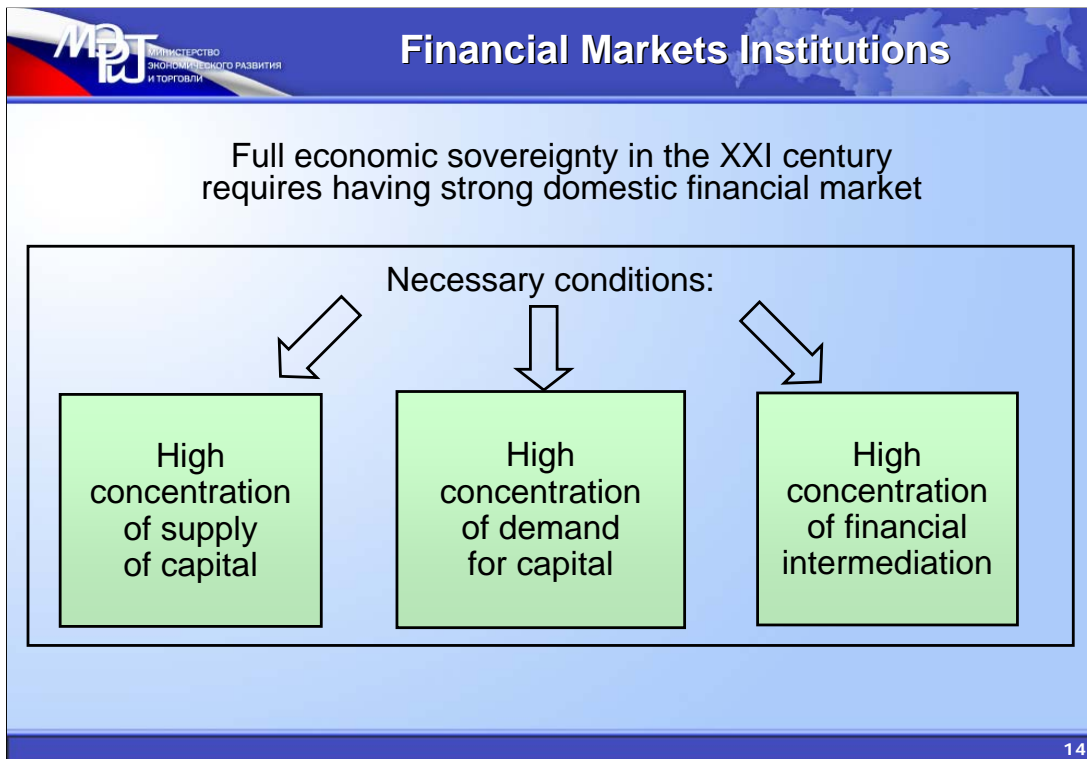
МЭРТ МИНИСТЕРСТВО ЭКОНОМИЧЕСКОГО РАЗВИТИЯ И ТОРГОВЛИ

Financial Markets Institutions

Full economic sovereignty in the XXI century requires having strong domestic financial market

Necessary conditions:

High concentration of supply of capital

High concentration of demand for capital

High concentration of financial intermediation

14